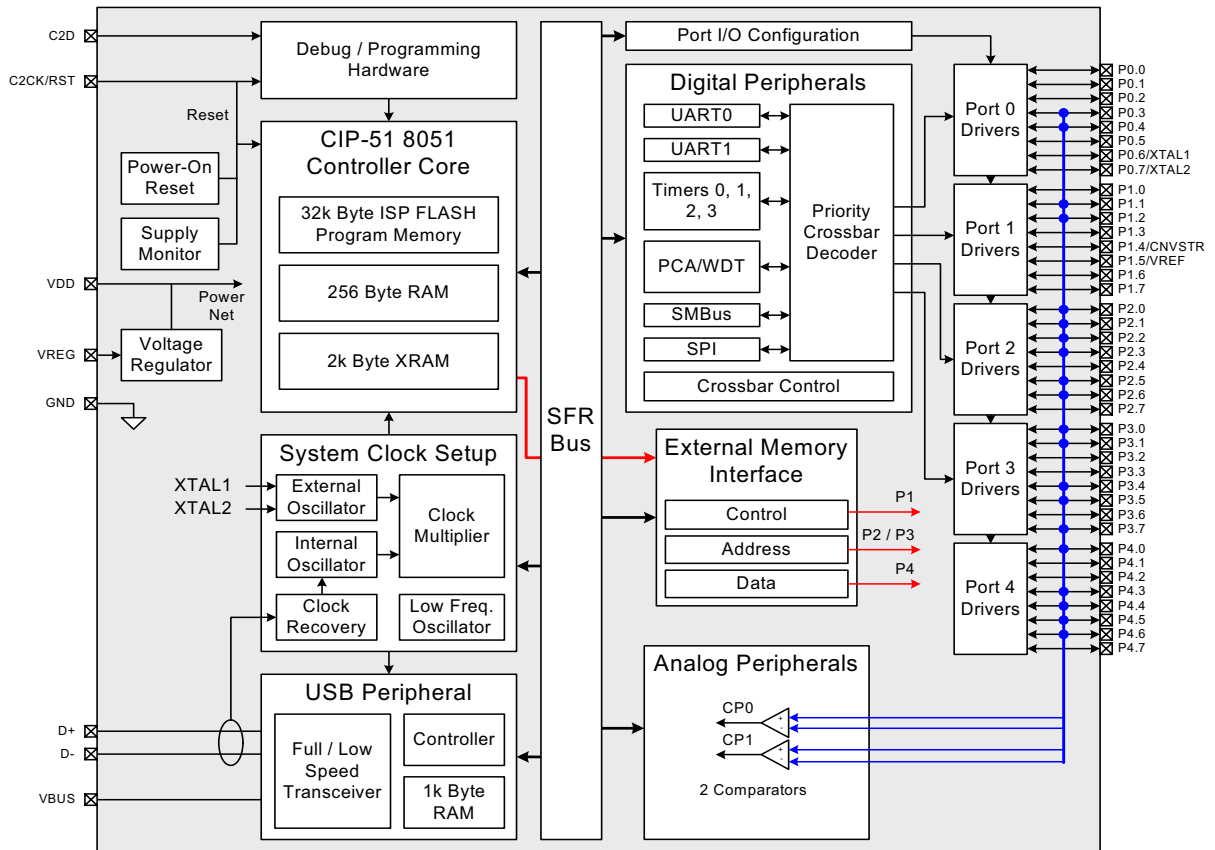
C2D
C2CK/RST
Reset
Power-On Reset
Supply Monitor
VDD
Power Net
VREG
Voltage Regulator
GND

Debug / Programming Hardware

CIP-51 8051 Controller Core
32k Byte ISP FLASH Program Memory
256 Byte RAM
2k Byte XRAM

System Clock Setup
XTAL1
XTAL2
External Oscillator
Internal Oscillator
Clock Multiplier
Clock Recovery
Low Freq. Oscillator

USB Peripheral
Full / Low Speed Transceiver
Controller
1k Byte RAM

D+
D-
VBUS

SFR Bus

Port I/O Configuration

Digital Peripherals
UART0
UART1
Timers 0, 1, 2, 3
PCA/WDT
SMBus
SPI
Priority Crossbar Decoder
Crossbar Control

External Memory Interface
Control
Address
Data
P1
P2 / P3
P4

Analog Peripherals
CP0
CP1
2 Comparators

Port 0 Drivers
Port 1 Drivers
Port 2 Drivers
Port 3 Drivers
Port 4 Drivers

P0.0
P0.1
P0.2
P0.3
P0.4
P0.5
P0.6/XTAL1
P0.7/XTAL2
P1.0
P1.1
P1.2
P1.3
P1.4/CNVSTR
P1.5/VREF
P1.6
P1.7
P2.0
P2.1
P2.2
P2.3
P2.4
P2.5
P2.6
P2.7
P3.0
P3.1
P3.2
P3.3
P3.4
P3.5
P3.6
P3.7
P4.0
P4.1
P4.2
P4.3
P4.4
P4.5
P4.6
P4.7